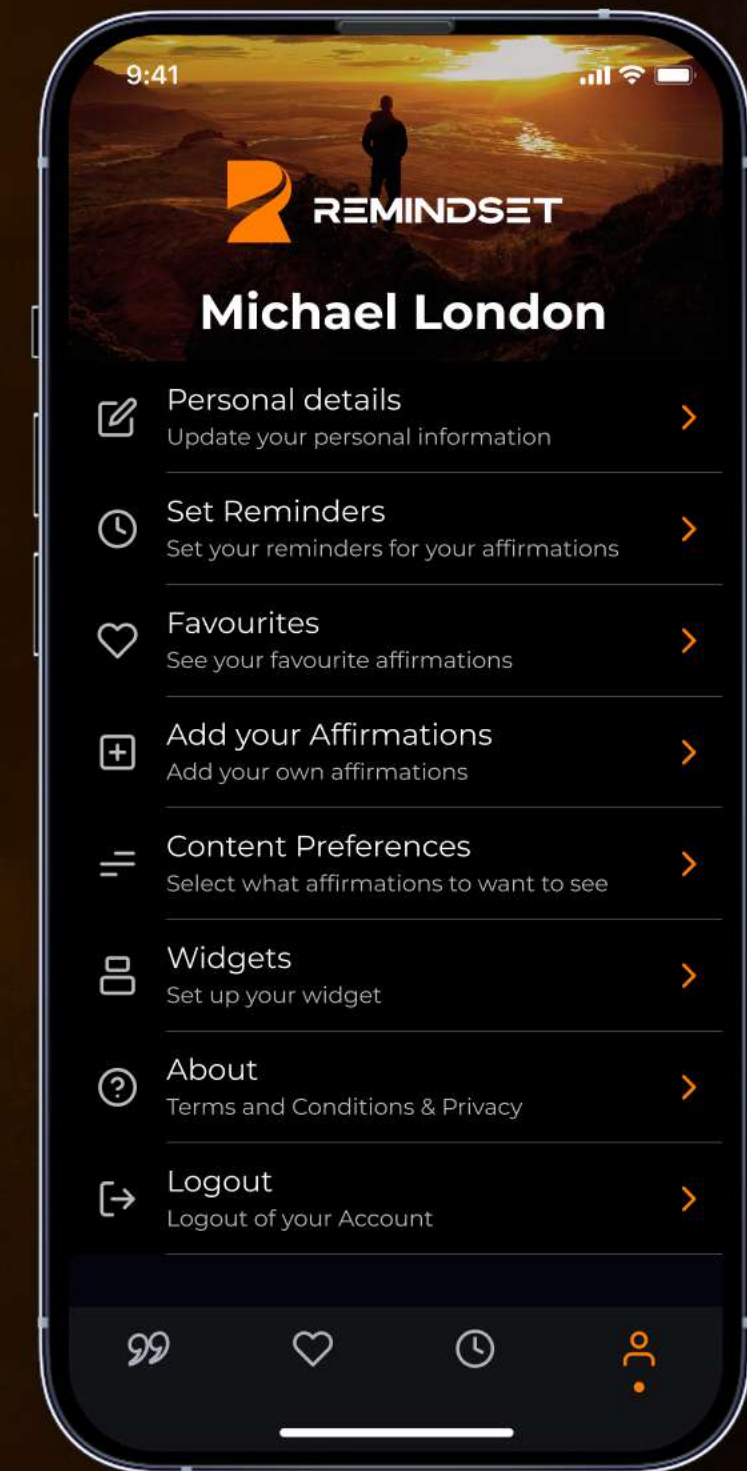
9:41

REMINDSET

Michael London

Personal details
Update your personal information

Set Reminders
Set your reminders for your affirmations

Favourites
See your favourite affirmations

Add your Affirmations
Add your own affirmations

Content Preferences
Select what affirmations to want to see

Widgets
Set up your widget

About
Terms and Conditions & Privacy

Logout
Logout of your Account